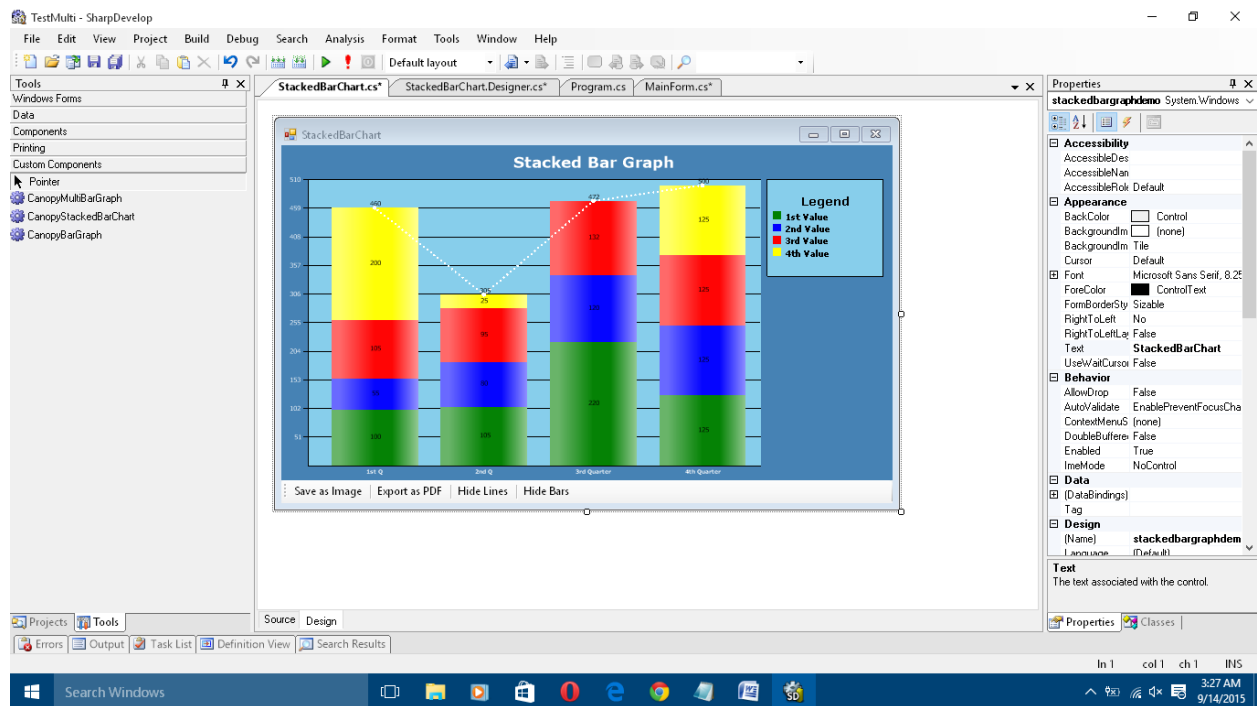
TestMulti - SharpDevelop

File Edit View Project Build Debug Search Analysis Format Tools Window Help

Default layout

Tools
Windows Forms
Data
Components
Printing
Custom Components
Pointer
CanopyMultiBarGraph
CanopyStackedBarChart
CanopyBarGraph

StackedBarChart.cs* StackedBarChart.Designer.cs* Program.cs MainForm.cs*

StackedBarChart

Stacked Bar Graph

510
459
408
357
306
255
204
153
102
51

460
200
105
55
100

305
25
95
85
105

472
132
126
220

500
125
128
125
125

1st Q
2nd Q
3rd Quarter
4th Quarter

Legend
1st Value
2nd Value
3rd Value
4th Value

Save as Image | Export as PDF | Hide Lines | Hide Bars

Source Design

Properties
stackedbargraphdemo System.Windows
Accessibility
AccessibleDes
AccessibleNan
AccessibleRol Default
Appearance
BackColor Control
BackgroundIm (none)
BackgroundIm Tile
Cursor Default
Font Microsoft Sans Serif, 8.25
ForeColor ControlText
FormBorderSty Sizable
RightToLeft No
RightToLeftLa False
Text StackedBarChart
UseWaitCursor False
Behavior
AllowDrop False
AutoValidate EnablePreventFocusCha
ContextMenuS (none)
DoubleBuffere False
Enabled True
ImeMode NoControl
Data
(DataBindings)
Tag
Design
(Name) stackedbargraphdem
Language (Default)

Text
The text associated with the control.

Properties Classes

Projects Tools

Errors Output Task List Definition View Search Results

ln 1 col 1 ch 1 INS

Search Windows

3:27 AM
9/14/2015